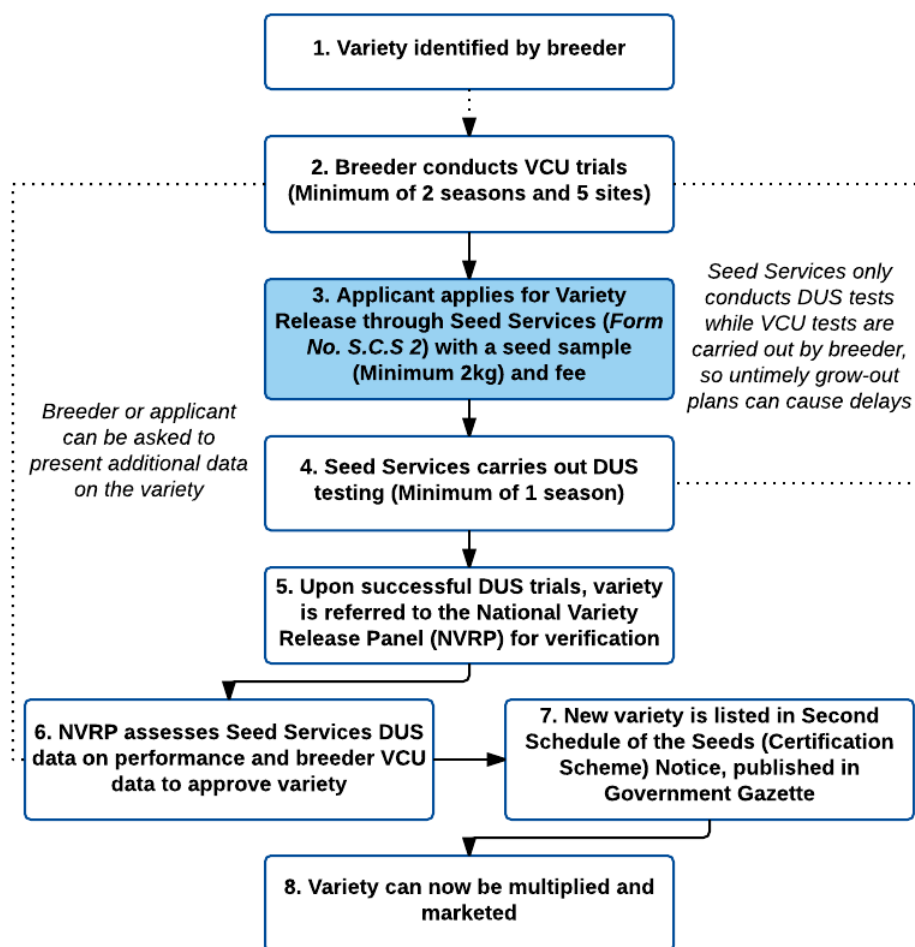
1. Variety identified by breeder

2. Breeder conducts VCU trials (Minimum of 2 seasons and 5 sites)

3. Applicant applies for Variety Release through Seed Services (*Form No. S.C.S 2*) with a seed sample (Minimum 2kg) and fee

Seed Services only conducts DUS tests while VCU tests are carried out by breeder, so untimely grow-out plans can cause delays

Breeder or applicant can be asked to present additional data on the variety

4. Seed Services carries out DUS testing (Minimum of 1 season)

5. Upon successful DUS trials, variety is referred to the National Variety Release Panel (NVRP) for verification

6. NVRP assesses Seed Services DUS data on performance and breeder VCU data to approve variety

7. New variety is listed in Second Schedule of the Seeds (Certification Scheme) Notice, published in Government Gazette

8. Variety can now be multiplied and marketed